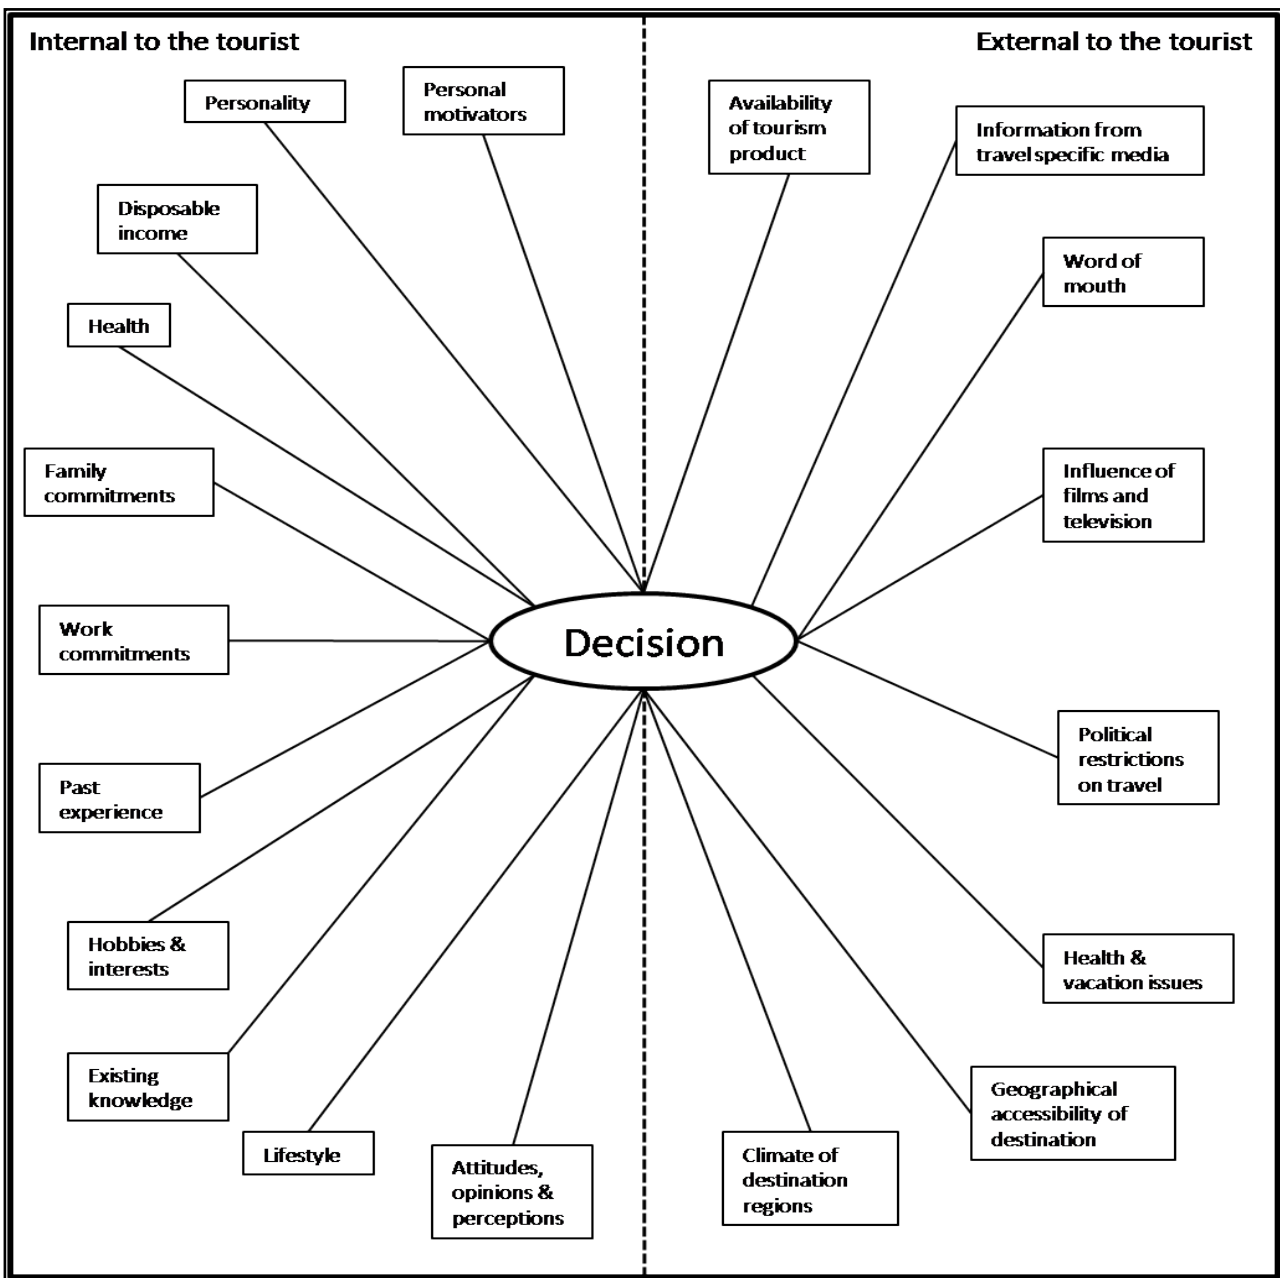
Internal to the tourist

External to the tourist

Personality

Personal motivators

Disposable income

Health

Family commitments

Work commitments

Past experience

Hobbies & interests

Existing knowledge

Lifestyle

Attitudes, opinions & perceptions

Decision

Availability of tourism product

Information from travel specific media

Word of mouth

Influence of films and television

Political restrictions on travel

Health & vacation issues

Geographical accessibility of destination

Climate of destination regions